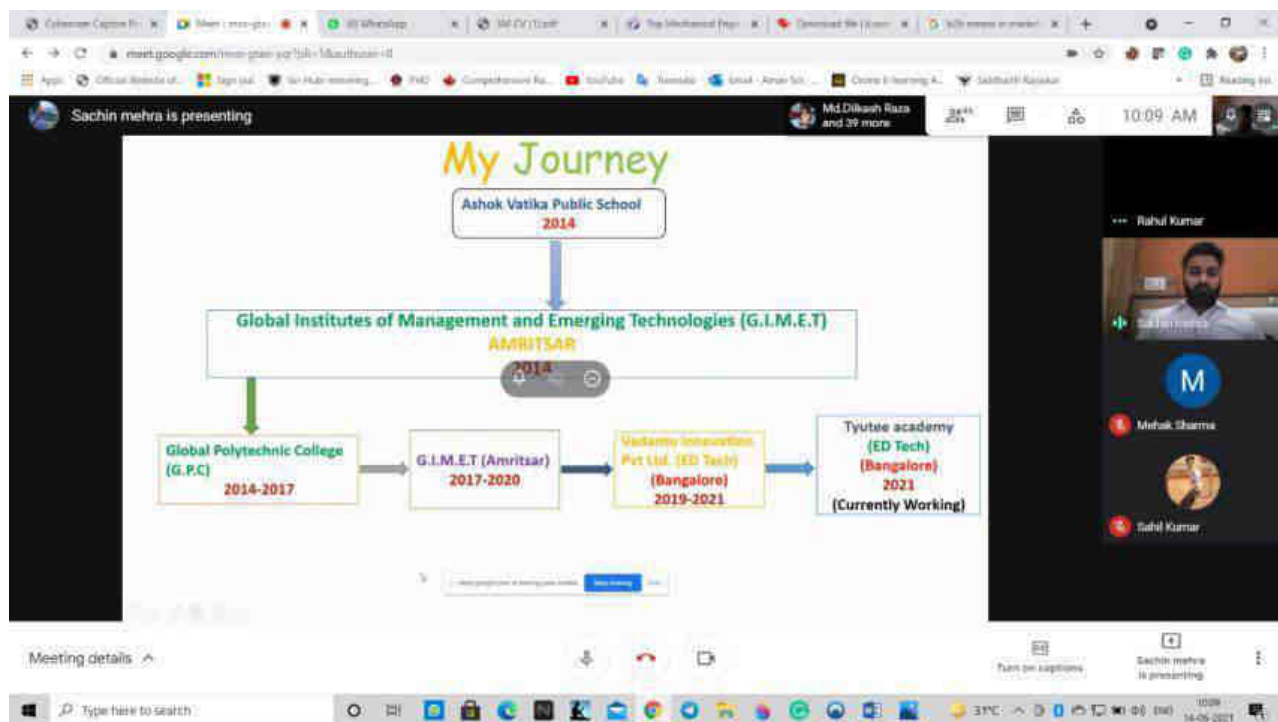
meet.google.com

Sachin mehra is presenting

Md.Dilkash Raza and 39 more

10:09 AM

My Journey

Ashok Vatika Public School
2014

Global Institutes of Management and Emerging Technologies (G.I.M.E.T)
AMRITSAR
2014

Global Polytechnic College (G.P.C)
2014-2017

G.I.M.E.T (Amritsar)
2017-2020

Vedantu Innovation Pvt Ltd. (ED Tech)
(Bangalore)
2019-2021

Tyutee academy
(ED Tech)
(Bangalore)
2021
(Currently Working)

Rahul Kumar

M

Mehak Sharma

Sahil Kumar

Stop sharing

Meeting details ^

Turn on captions

Sachin mehra is presenting

Type here to search

31°C